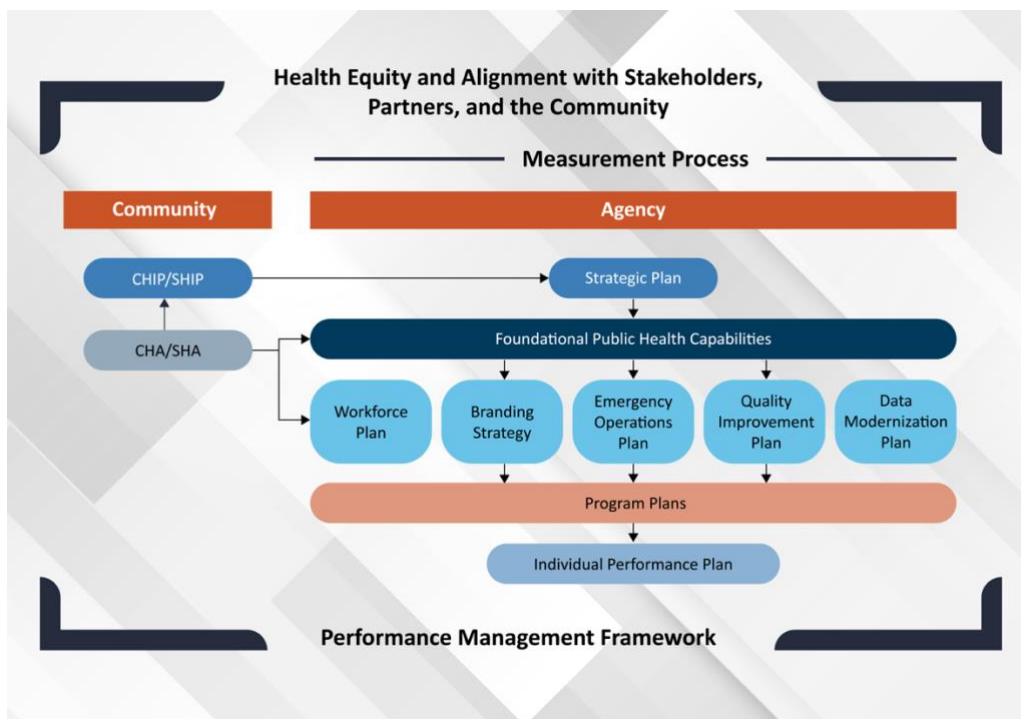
Health Equity and Alignment with Stakeholders, Partners, and the Community

Measurement Process

Community

Agency

CHIP/SHIP

Strategic Plan

CHA/SHA

Foundational Public Health Capabilities

Workforce Plan

Branding Strategy

Emergency Operations Plan

Quality Improvement Plan

Data Modernization Plan

Program Plans

Individual Performance Plan

Performance Management Framework